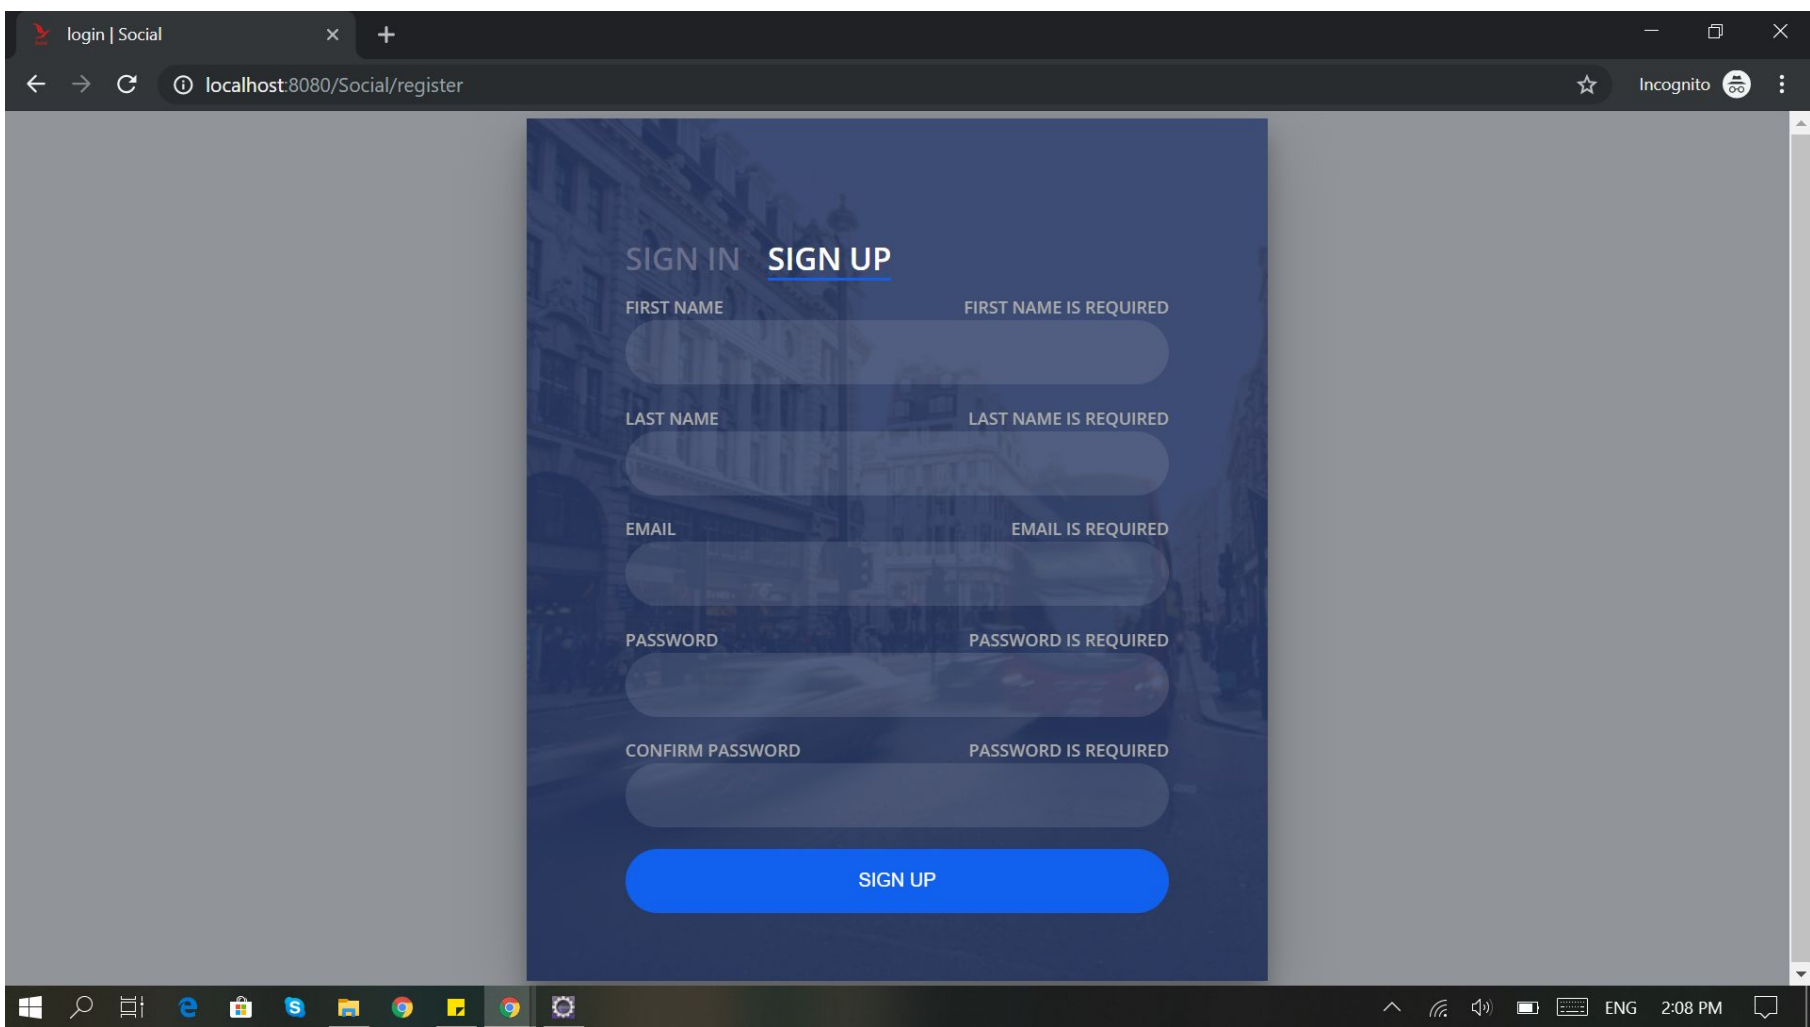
login | Social

localhost:8080/Social/register

Incognito

SIGN IN SIGN UP

FIRST NAME FIRST NAME IS REQUIRED

LAST NAME LAST NAME IS REQUIRED

EMAIL EMAIL IS REQUIRED

PASSWORD PASSWORD IS REQUIRED

CONFIRM PASSWORD PASSWORD IS REQUIRED

SIGN UP

ENG 2:08 PM